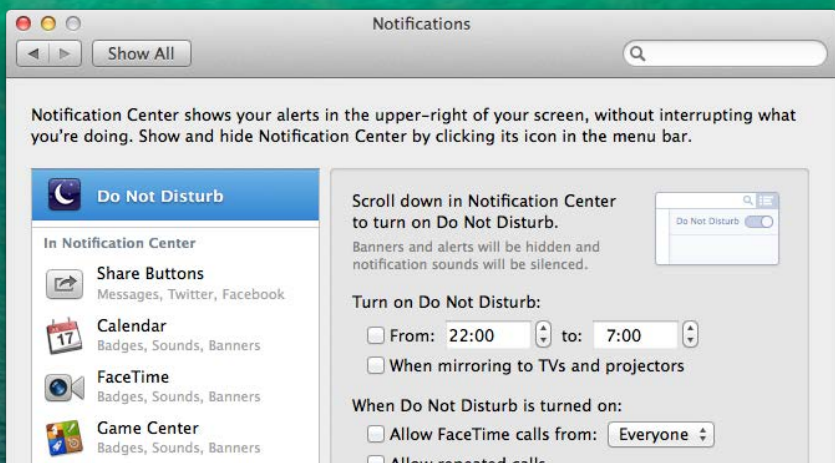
Notifications

Show All

Notification Center shows your alerts in the upper-right of your screen, without interrupting what you're doing. Show and hide Notification Center by clicking its icon in the menu bar.

Do Not Disturb

In Notification Center

Share Buttons
Messages, Twitter, Facebook

17
Calendar
Badges, Sounds, Banners

FaceTime
Badges, Sounds, Banners

Game Center
Badges, Sounds, Banners

Scroll down in Notification Center to turn on Do Not Disturb.
Banners and alerts will be hidden and notification sounds will be silenced.

Do Not Disturb

Turn on Do Not Disturb:
From: 22:00 to: 7:00
When mirroring to TVs and projectors

When Do Not Disturb is turned on:
Allow FaceTime calls from: Everyone
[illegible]